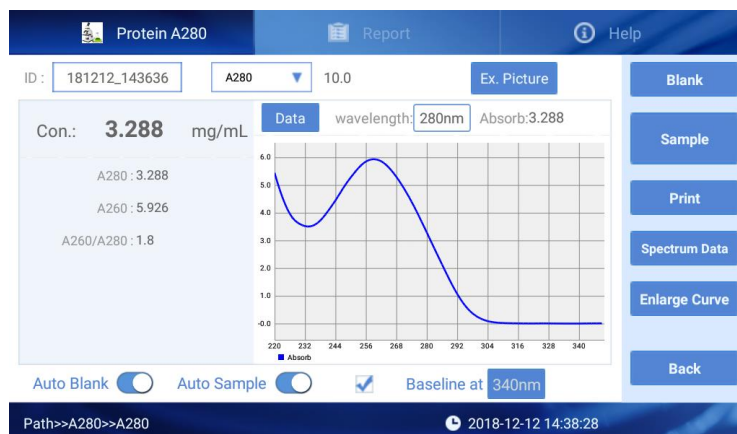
Protein A280
Report
Help
ID: 181212_143636
A280
10.0
Ex. Picture
Blank
Con.: 3.288 mg/mL
Data
wavelength: 280nm
Absorb:3.288
Sample
A280 : 3.288
A260 : 5.926
A260/A280 : 1.8
6.0
5.0
4.0
3.0
2.0
1.0
-0.0
220
232
244
256
268
280
292
304
316
328
340
Absorb
Print
Spectrum Data
Enlarge Curve
Back
Auto Blank
Auto Sample
Baseline at 340nm
Path>>A280>>A280
2018-12-12 14:38:28